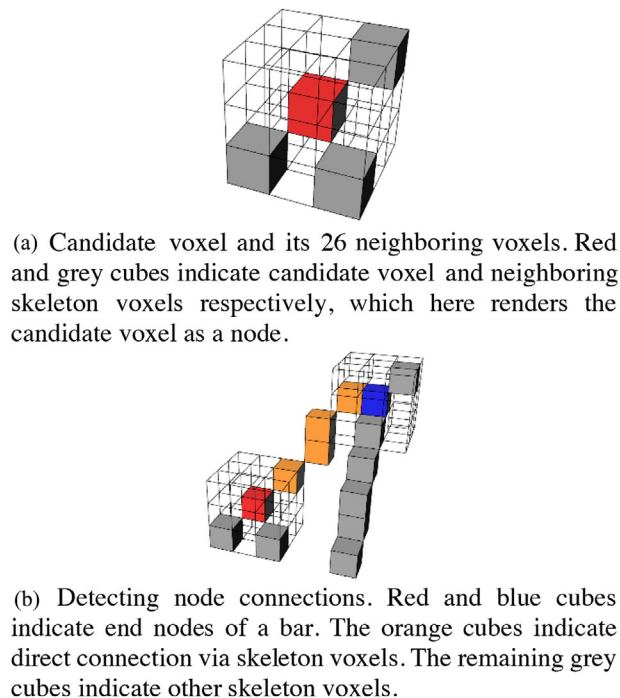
(a) Candidate voxel and its 26 neighboring voxels. Red and grey cubes indicate candidate voxel and neighboring skeleton voxels respectively, which here renders the candidate voxel as a node.

(b) Detecting node connections. Red and blue cubes indicate end nodes of a bar. The orange cubes indicate direct connection via skeleton voxels. The remaining grey cubes indicate other skeleton voxels.